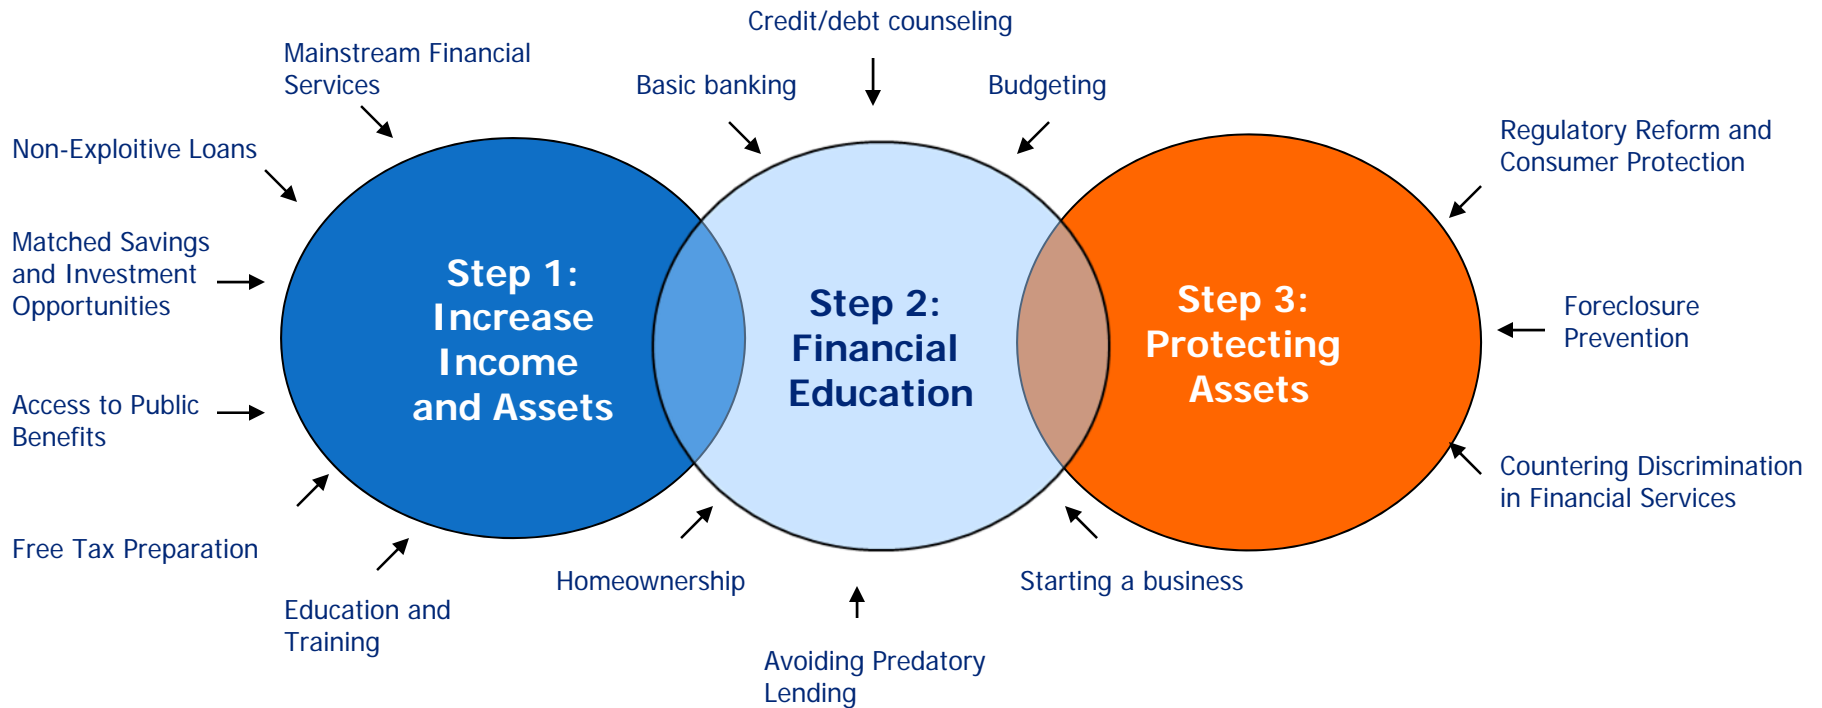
Credit/debt counseling

Mainstream Financial Services

Basic banking

Budgeting

Non-Exploitive Loans

Regulatory Reform and Consumer Protection

Matched Savings and Investment Opportunities

Step 1: Increase Income and Assets

Step 2: Financial Education

Step 3: Protecting Assets

Foreclosure Prevention

Access to Public Benefits

Countering Discrimination in Financial Services

Free Tax Preparation

Homeownership

Starting a business

Education and Training

Avoiding Predatory Lending